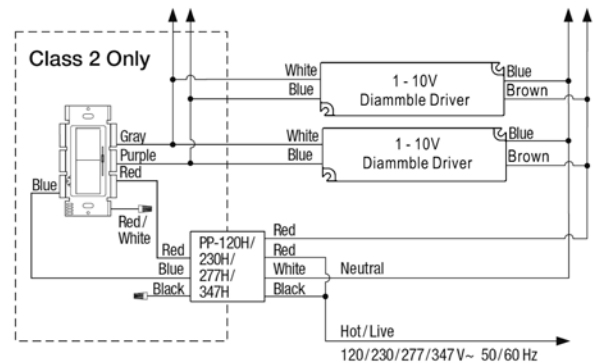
Class 2 Only

White
Blue
1 - 10V
Diammble Driver
Blue
Brown

Gray
Purple
Red
White
Blue
1 - 10V
Diammble Driver
Blue
Brown

Blue
Red/
White

Red
Blue
Black
PP-120H/
230H/
277H/
347H
Red
Red
White
Black
Neutral

Hot/Live
120/230/277/347V~ 50/60 Hz